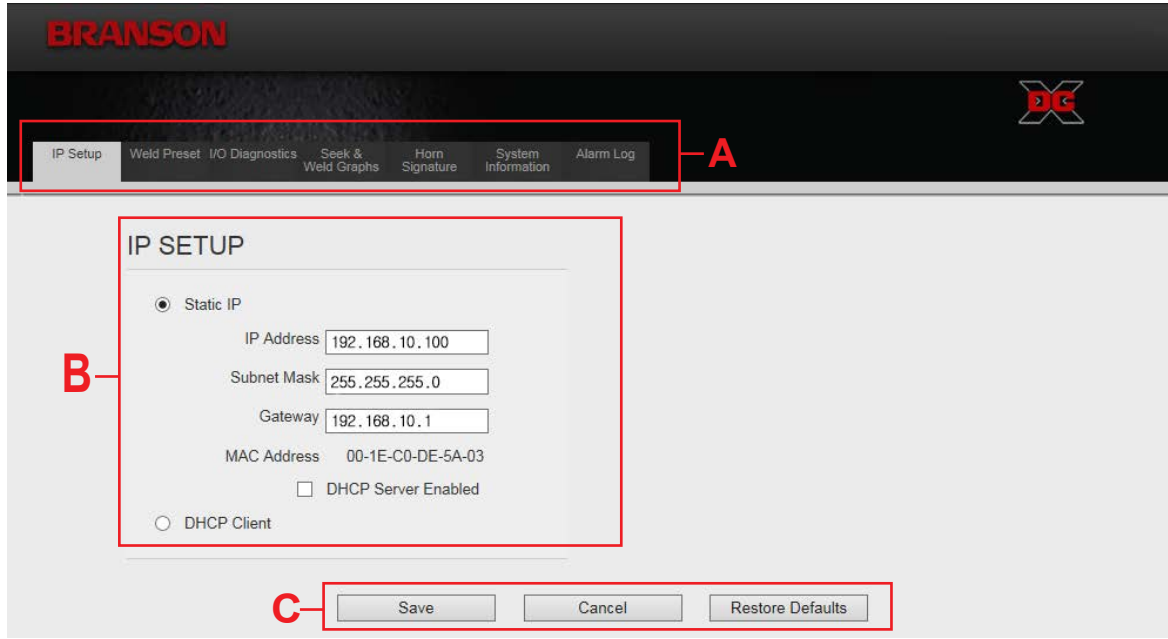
BRANSON

DC X

IP Setup | Weld Preset | I/O Diagnostics | Seek & Weld Graphs | Horn Signature | System Information | Alarm Log

A

IP SETUP

B

Static IP

IP Address 192.168.10.100

Subnet Mask 255.255.255.0

Gateway 192.168.10.1

MAC Address 00-1E-C0-DE-5A-03

DHCP Server Enabled

DHCP Client

C

Save | Cancel | Restore Defaults